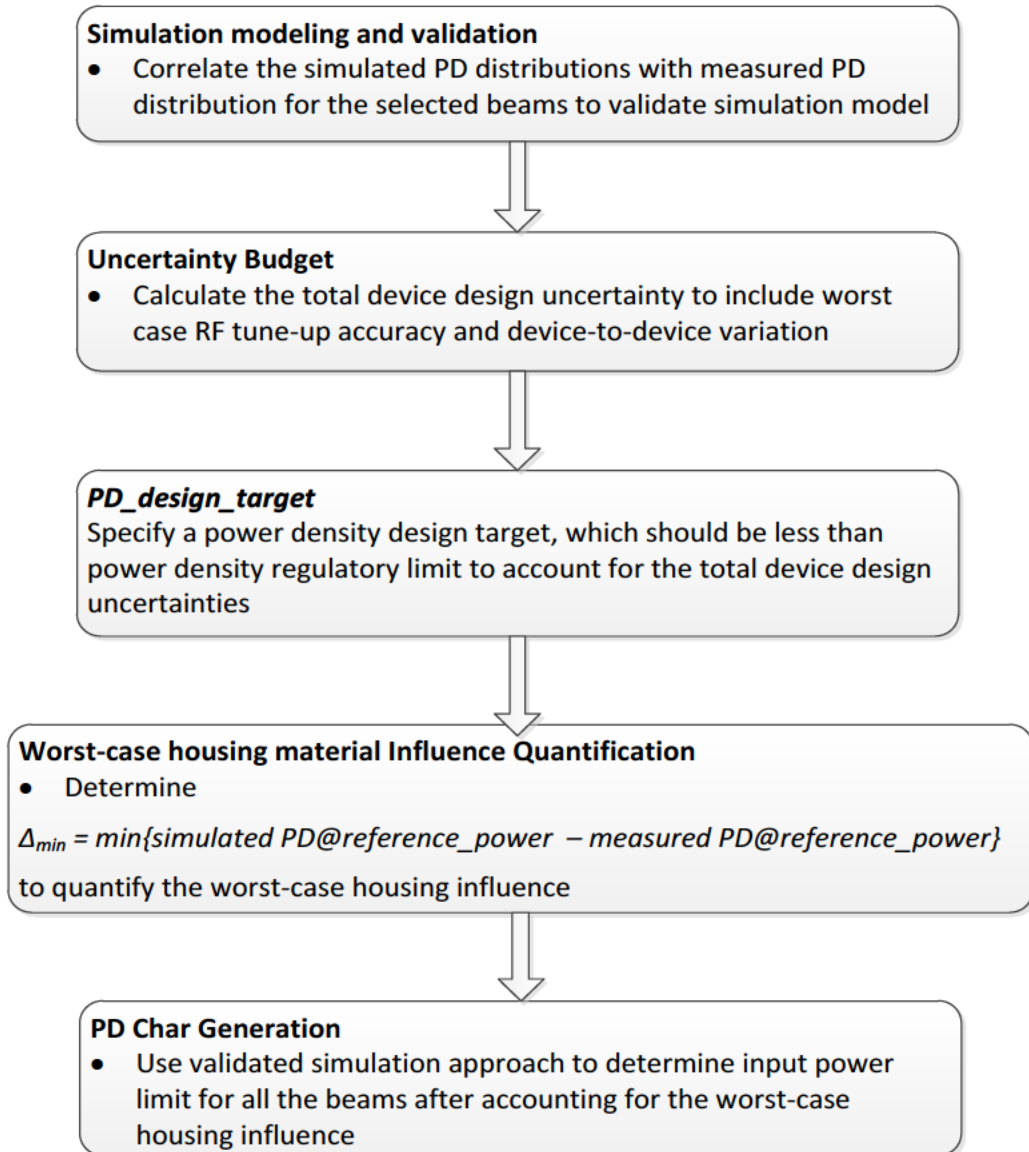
**Simulation modeling and validation**
- Correlate the simulated PD distributions with measured PD distribution for the selected beams to validate simulation model

**Uncertainty Budget**
- Calculate the total device design uncertainty to include worst case RF tune-up accuracy and device-to-device variation

***PD_design_target***
Specify a power density design target, which should be less than power density regulatory limit to account for the total device design uncertainties

**Worst-case housing material Influence Quantification**
- Determine

*$\Delta_{min}$ = min{simulated PD@reference_power – measured PD@reference_power}*

to quantify the worst-case housing influence

**PD Char Generation**
- Use validated simulation approach to determine input power limit for all the beams after accounting for the worst-case housing influence